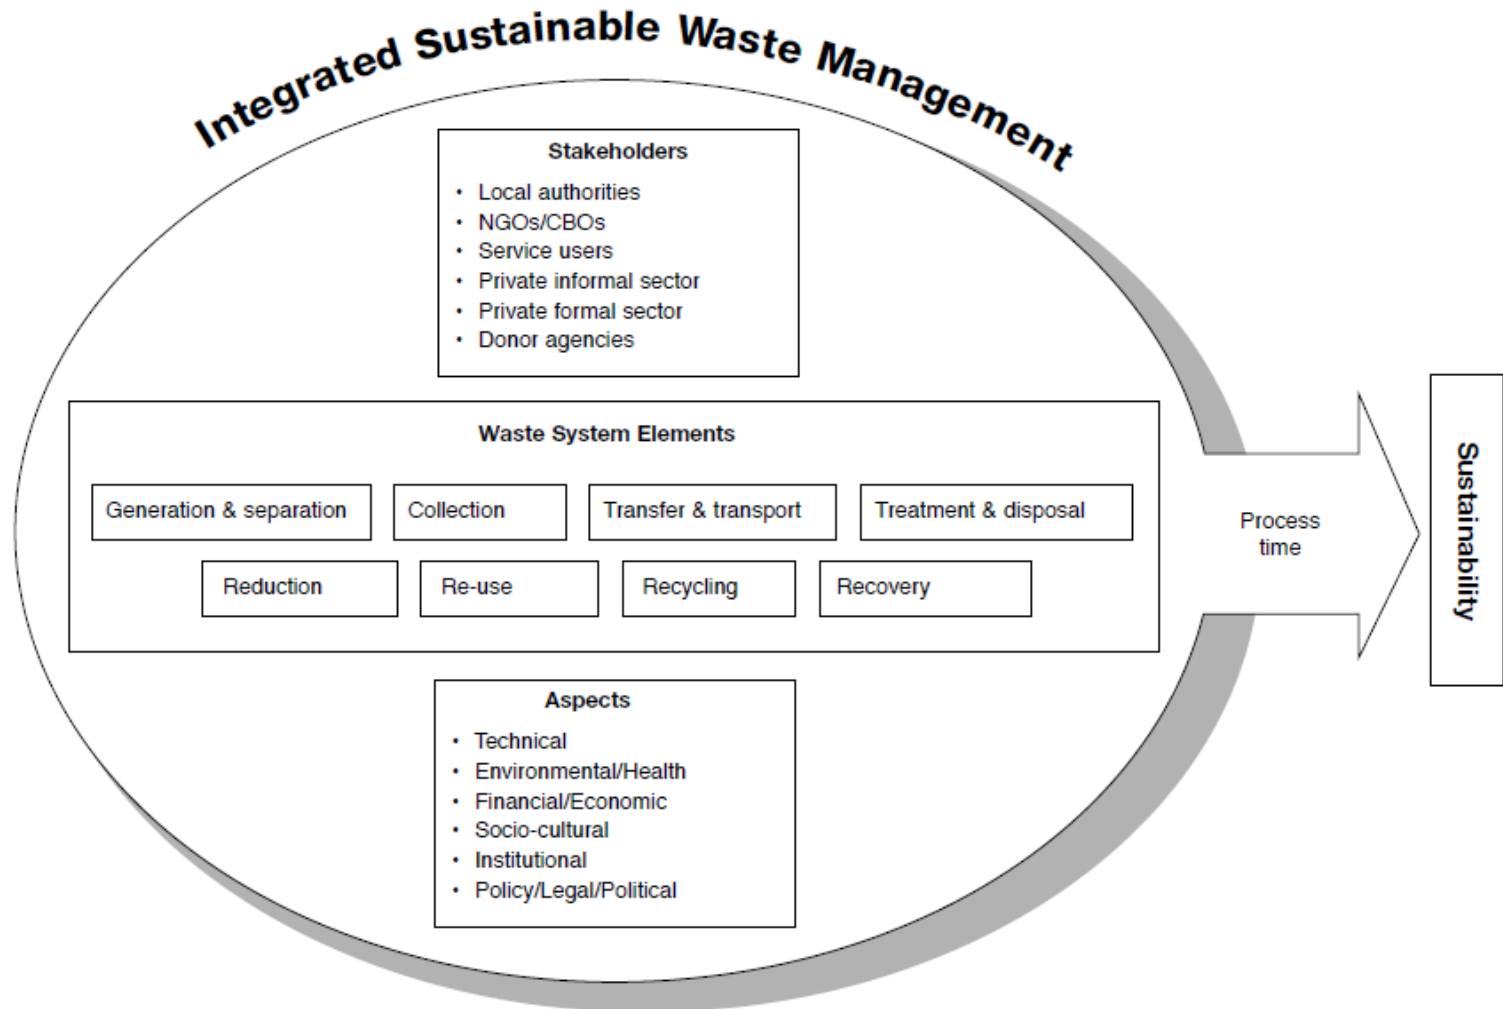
Integrated Sustainable Waste Management

Stakeholders
• Local authorities
• NGOs/CBOs
• Service users
• Private informal sector
• Private formal sector
• Donor agencies

Waste System Elements

Generation & separation
Collection
Transfer & transport
Treatment & disposal
Reduction
Re-use
Recycling
Recovery

Aspects
• Technical
• Environmental/Health
• Financial/Economic
• Socio-cultural
• Institutional
• Policy/Legal/Political

Process time

Sustainability